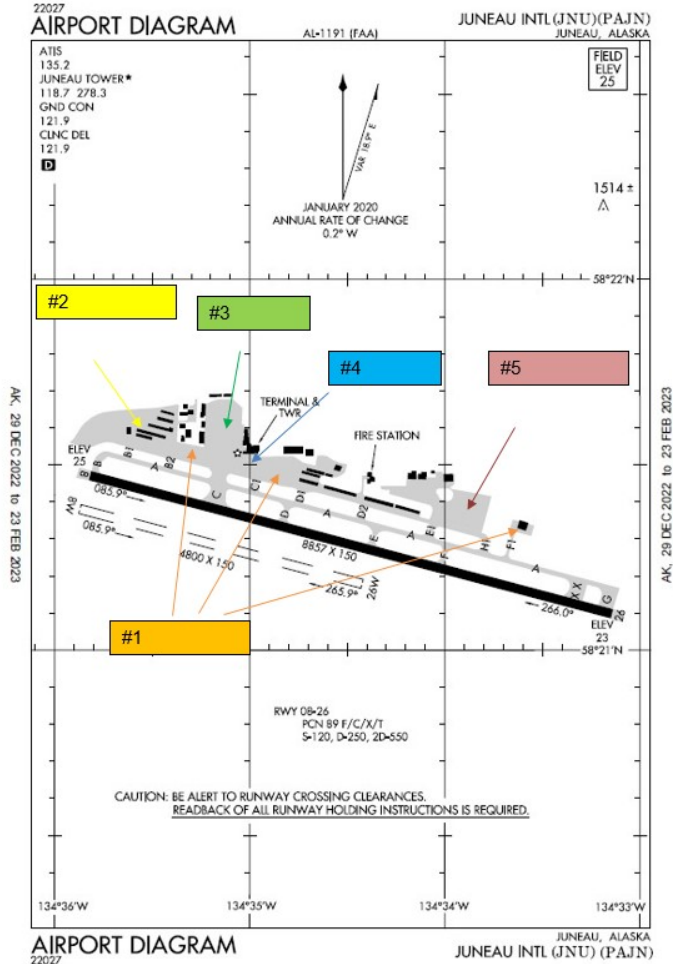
22027
AIRPORT DIAGRAM
AL-1191 (FAA)
JUNEAU INTL (JNU)(PAJN)
JUNEAU, ALASKA

ATIS
135.2
JUNEAU TOWER★
118.7 278.3
GND CON
121.9
CLNC DEL
121.9
D

FIELD
ELEV
25

VAR 18.9° E

JANUARY 2020
ANNUAL RATE OF CHANGE
0.2° W

1514 ±

58°22'N

#2
#3
#4
#5

AK, 29 DEC 2022 to 23 FEB 2023

TERMINAL & TWR
FIRE STATION

ELEV
25

B
B1
A
B2
C
C1
D
D1
D2
E
E1
F
F1
H
A
X
X
G

085.9°
8W
085.9°
4800 X 150
8857 X 150
265.9°
26W
266.0°
26
8

ELEV
23

#1

AK, 29 DEC 2022 to 23 FEB 2023

58°21'N

RWY 08-26
PCN 89 F/C/X/T
S-120, D-250, 2D-550

CAUTION: BE ALERT TO RUNWAY CROSSING CLEARANCES.
READBACK OF ALL RUNWAY HOLDING INSTRUCTIONS IS REQUIRED.

134°36'W
134°35'W
134°34'W
134°33'W

AIRPORT DIAGRAM
22027
JUNEAU, ALASKA
JUNEAU INTL (JNU) (PAJN)